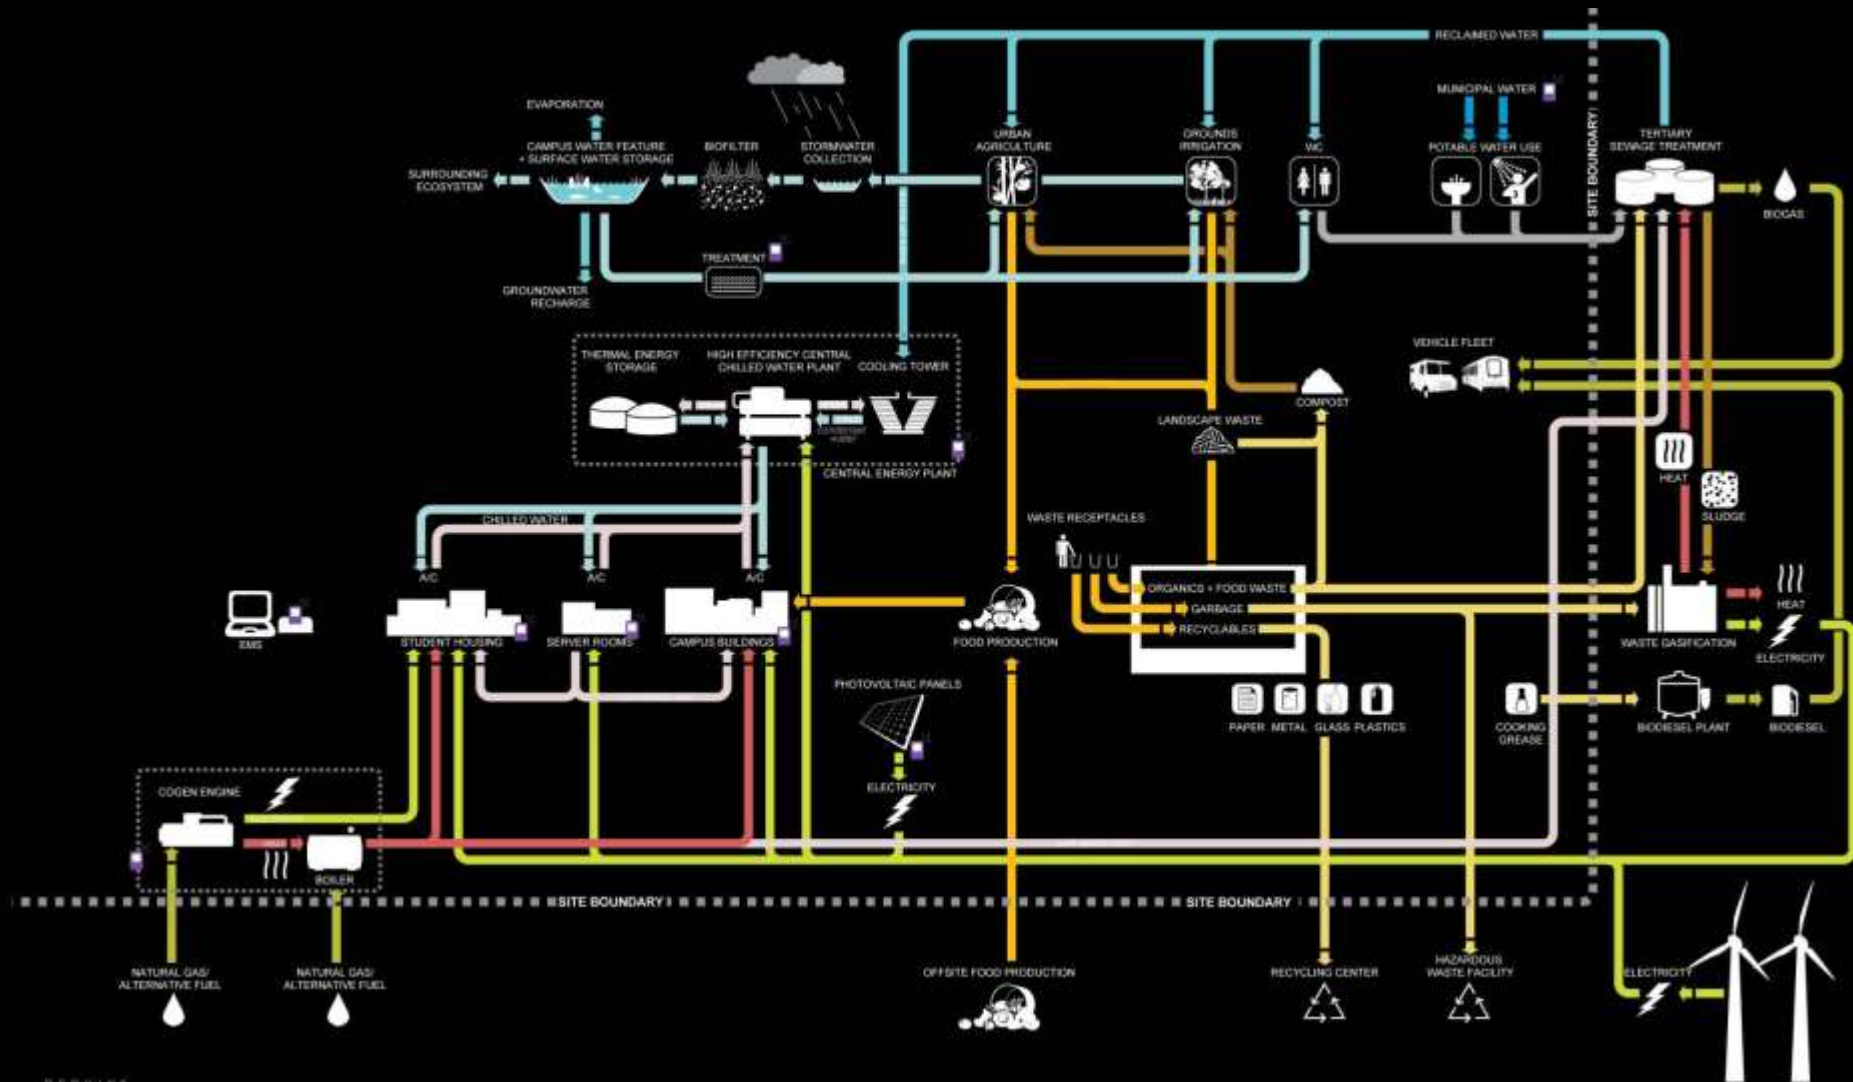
RECLAIMED WATER

EVAPORATION

CAMPUS WATER FEATURE + SURFACE WATER STORAGE

BIOFILTER

STORMWATER COLLECTION

SURROUNDING ECOSYSTEM

GROUNDWATER RECHARGE

TREATMENT

URBAN AGRICULTURE

GROUNDS IRRIGATION

WC

MUNICIPAL WATER

POTABLE WATER USE

SITE BOUNDARY

TERTIARY SEWAGE TREATMENT

BIOGAS

THERMAL ENERGY STORAGE

HIGH EFFICIENCY CENTRAL CHILLED WATER PLANT

COOLING TOWER

CONDENSER WATER

CENTRAL ENERGY PLANT

VEHICLE FLEET

COMPOST

LANDSCAPE WASTE

HEAT

SLUDGE

CHILLED WATER

WASTE RECEPTACLES

A/C

A/C

A/C

EMS

STUDENT HOUSING

SERVER ROOMS

CAMPUS BUILDINGS

FOOD PRODUCTION

ORGANICS + FOOD WASTE

GARBAGE

RECYCLABLES

WASTE GASIFICATION

HEAT

ELECTRICITY

PHOTOVOLTAIC PANELS

PAPER METAL GLASS PLASTICS

COOKING GREASE

BIODIESEL PLANT

BIODIESEL

ELECTRICITY

COGEN ENGINE

BOILER

SITE BOUNDARY

SITE BOUNDARY

NATURAL GAS/ ALTERNATIVE FUEL

NATURAL GAS/ ALTERNATIVE FUEL

OFFSITE FOOD PRODUCTION

RECYCLING CENTER

HAZARDOUS WASTE FACILITY

ELECTRICITY